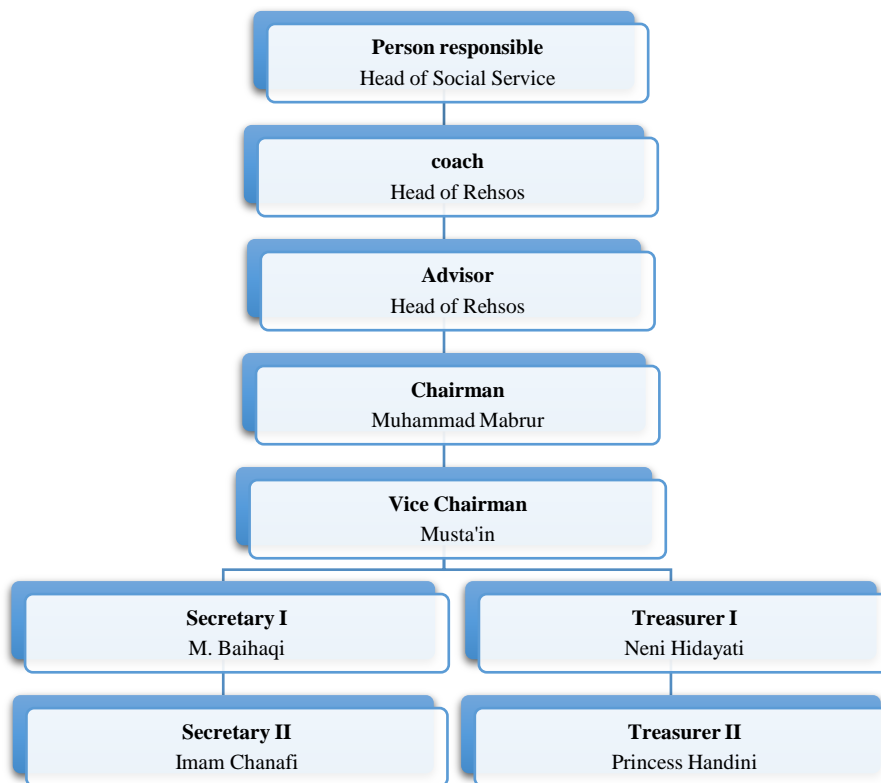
**Person responsible**
Head of Social Service

**coach**
Head of Rehsos

**Advisor**
Head of Rehsos

**Chairman**
Muhammad Mabrur

**Vice Chairman**
Musta'in

**Secretary I**
M. Baihaqi

**Secretary II**
Imam Chanafi

**Treasurer I**
Neni Hidayati

**Treasurer II**
Princess Handini